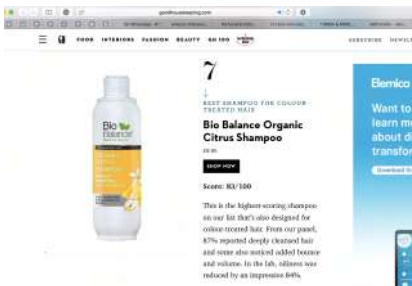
goodhousekeeping.com

FOOD INTERIORS FASHION BEAUTY GH 100

SUBSCRIBE NEWSL

Bio Balance

7

BEST SHAMPOO FOR COLOUR TREATED HAIR

Bio Balance Organic Citrus Shampoo

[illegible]

SHOP NOW

Score: 83/100

This is the highest-scoring shampoo on our list that's also designed for colour-treated hair. From our panel, 87% reported deeply cleansed hair and some also noticed added bounce and volume. In the lab, oiliness was reduced by an impressive 84%.

Elemico

Want to learn me about d transfor

Download